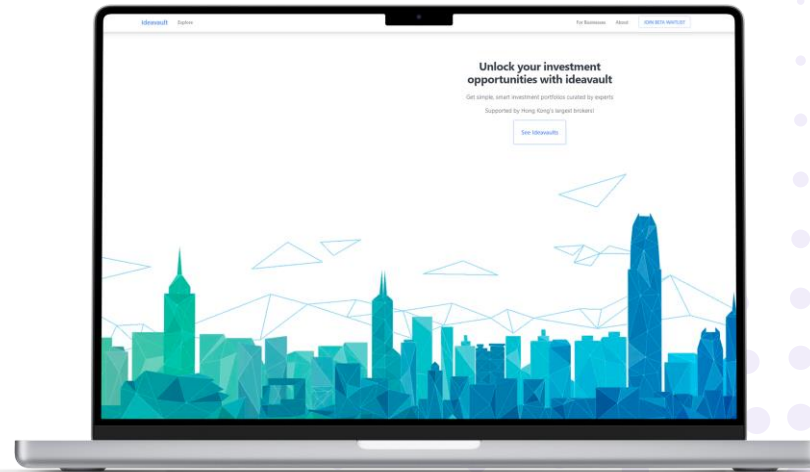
ideavault Explore

For Businesses About JOIN BETA WAITLIST

Unlock your investment opportunities with ideavault

Get simple, smart investment portfolios curated by experts

Supported by Hong Kong's largest brokers!

See Ideavaults